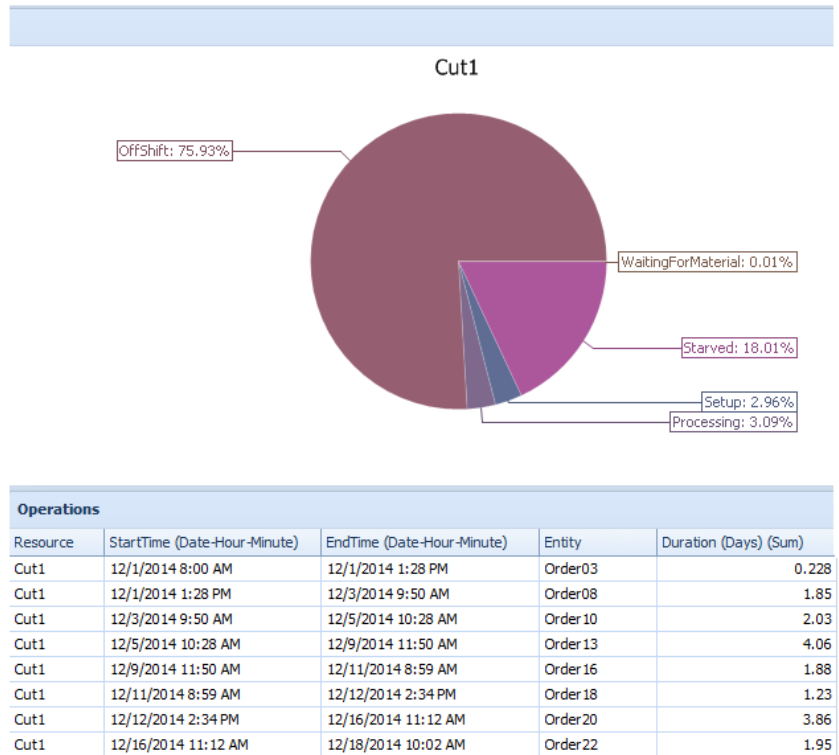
Cut1

OffShift: 75.93%

WaitingForMaterial: 0.01%

Starved: 18.01%

Setup: 2.96%

Processing: 3.09%

Operations

| Resource | StartTime (Date-Hour-Minute) | EndTime (Date-Hour-Minute) | Entity | Duration (Days) (Sum) |
|---|---|---|---|---|
| Cut1 | 12/1/2014 8:00 AM | 12/1/2014 1:28 PM | Order03 | 0.228 |
| Cut1 | 12/1/2014 1:28 PM | 12/3/2014 9:50 AM | Order08 | 1.85 |
| Cut1 | 12/3/2014 9:50 AM | 12/5/2014 10:28 AM | Order10 | 2.03 |
| Cut1 | 12/5/2014 10:28 AM | 12/9/2014 11:50 AM | Order13 | 4.06 |
| Cut1 | 12/9/2014 11:50 AM | 12/11/2014 8:59 AM | Order16 | 1.88 |
| Cut1 | 12/11/2014 8:59 AM | 12/12/2014 2:34 PM | Order18 | 1.23 |
| Cut1 | 12/12/2014 2:34 PM | 12/16/2014 11:12 AM | Order20 | 3.86 |
| Cut1 | 12/16/2014 11:12 AM | 12/18/2014 10:02 AM | Order22 | 1.95 |